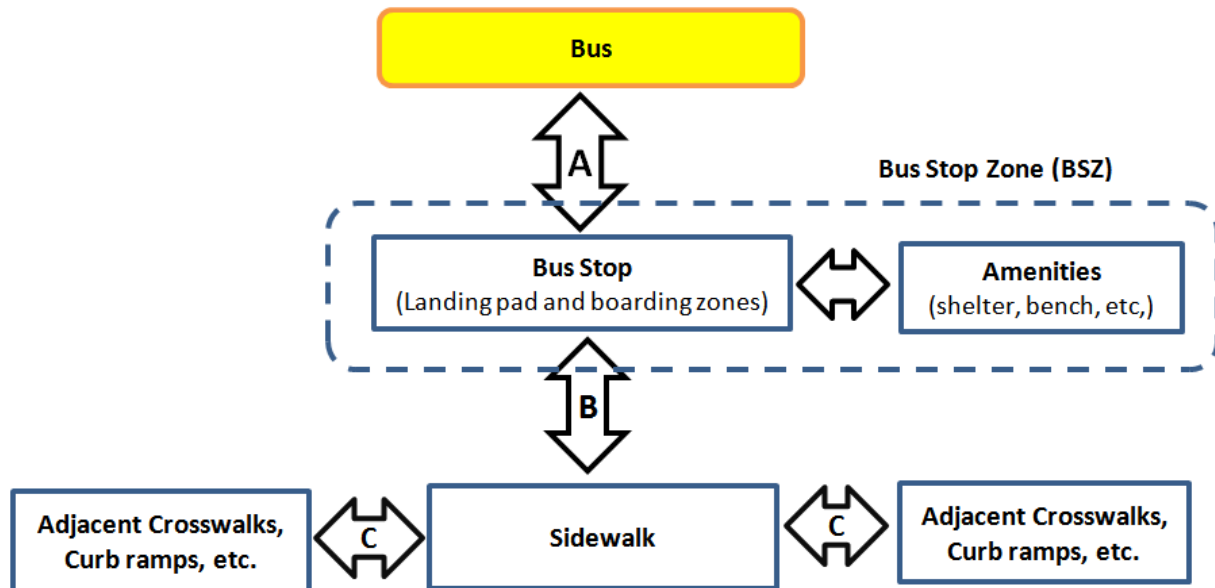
Bus

A

Bus Stop Zone (BSZ)

Bus Stop
(Landing pad and boarding zones)

Amenities
(shelter, bench, etc,)

B

Adjacent Crosswalks, Curb ramps, etc.

C

Sidewalk

C

Adjacent Crosswalks, Curb ramps, etc.